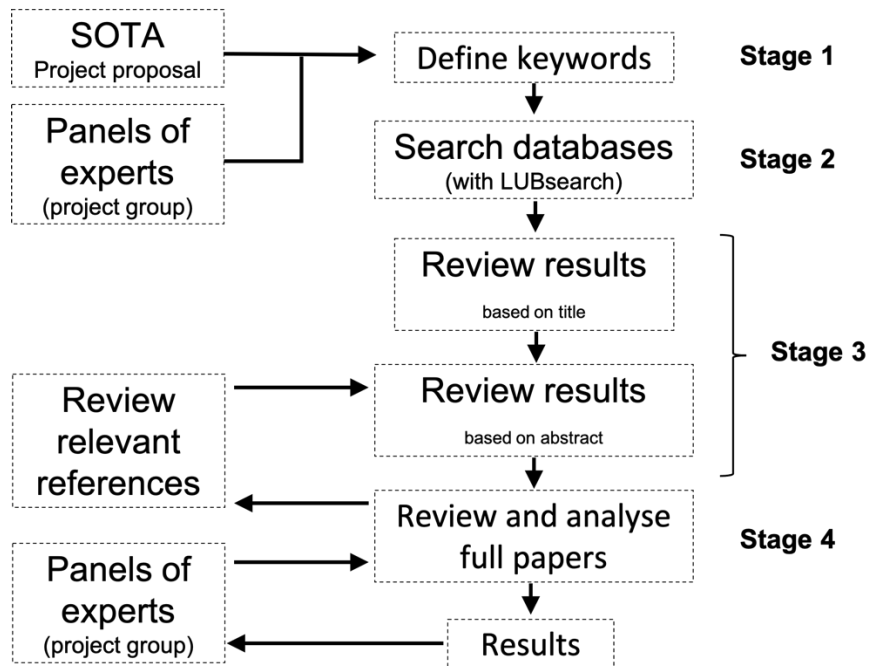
SOTA
Project proposal

Panels of experts
(project group)

Define keywords

Stage 1

Search databases
(with LUBsearch)

Stage 2

Review results
based on title

Stage 3

Review relevant references

Review results
based on abstract

Review and analyse full papers

Stage 4

Panels of experts
(project group)

Results